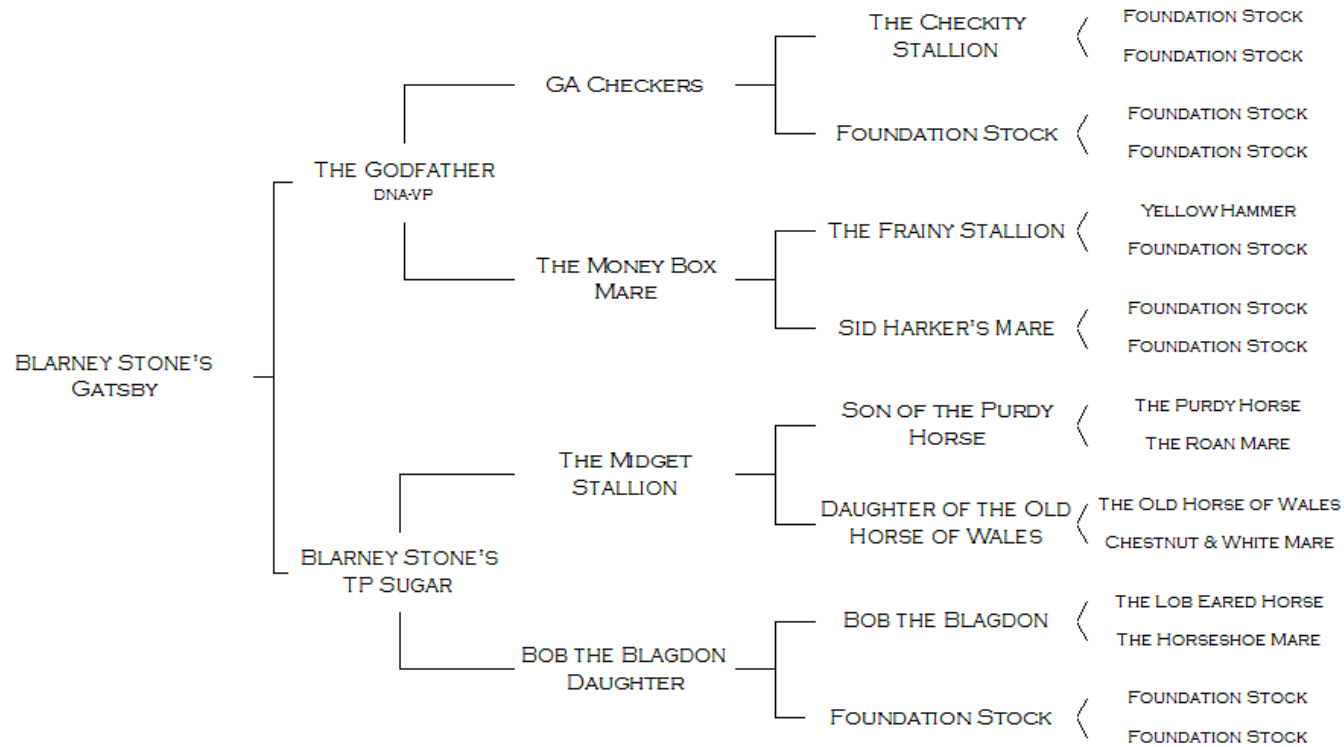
Blarney Stone's Gatsby

The Godfather
DNA-VP

GA Checkers

The Checkity Stallion

Foundation Stock

Foundation Stock

Foundation Stock

Foundation Stock

Foundation Stock

The Money Box Mare

The Frainy Stallion

Yellow Hammer

Foundation Stock

Sid Harker's Mare

Foundation Stock

Foundation Stock

Blarney Stone's TP Sugar

The Midget Stallion

Son of the Purdy Horse

The Purdy Horse

The Roan Mare

Daughter of the Old Horse of Wales

The Old Horse of Wales

Chestnut & White Mare

Bob the Blagdon Daughter

Bob the Blagdon

The Lob Eared Horse

The Horseshoe Mare

Foundation Stock

Foundation Stock

Foundation Stock